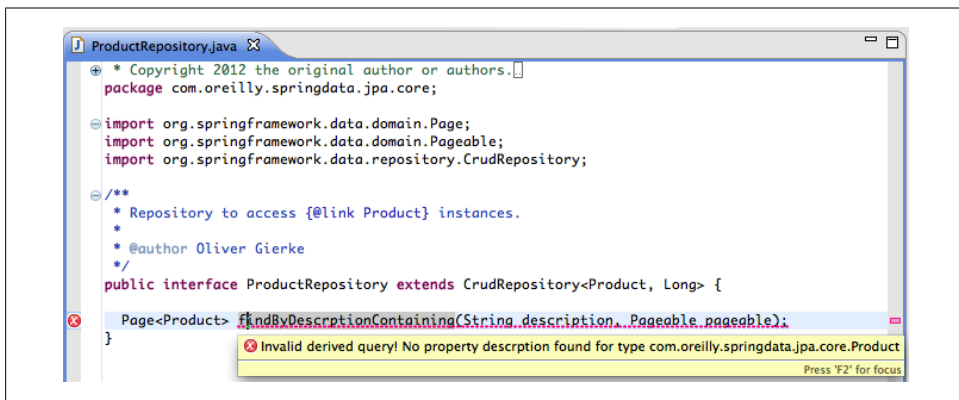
ProductRepository.java

* Copyright 2012 the original author or authors.
package com.oreilly.springdata.jpa.core;

import org.springframework.data.domain.Page;
import org.springframework.data.domain.Pageable;
import org.springframework.data.repository.CrudRepository;

/**
 * Repository to access {@link Product} instances.
 *
 * @author Oliver Gierke
 */
public interface ProductRepository extends CrudRepository<Product, Long> {

Page<Product> findByDescrptionContaining(String description, Pageable pageable);
}

Invalid derived query! No property descrption found for type com.oreilly.springdata.jpa.core.Product

Press 'F2' for focus